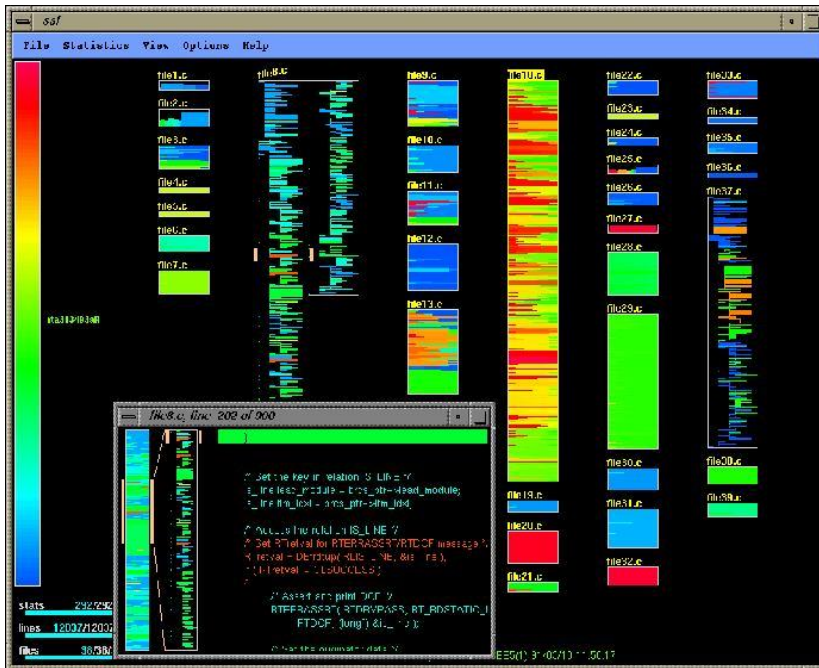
ssf

File Statistics View Options Help

file1.c
file2.c
file3.c
file4.c
file5.c
file6.c
file7.c
file8.c
file9.c
file10.c
file11.c
file12.c
file13.c
file18.c
file19.c
file20.c
file21.c
file22.c
file23.c
file24.c
file25.c
file26.c
file27.c
file28.c
file29.c
file30.c
file31.c
file32.c
file33.c
file34.c
file35.c
file36.c
file37.c
file38.c
file39.c

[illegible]

file8.c, line 202 of 900

}

/* Set the key in relation IS_LINE */
is_line.lead_module = bms_ptr->lead_module;
is_line.fim_lddl = bms_ptr->fim_lddl;

/* Access the relation IS_LINE */
/* Get RTretval for RTERRASSERT/RTDCF message */
RTretval = DBretrieve( IS_LINE, &is_line);
if (RTretval != DBSUCCESS)
{
/* Assert and print DCF */
RTERRASSERT( RTERRPASS, RT_BDSTATIC_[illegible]
FTDCF, (long) &is_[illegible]);

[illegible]

stats 292/292
lines 12037/12037
files 38/38

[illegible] 91/02/10 11:50:17